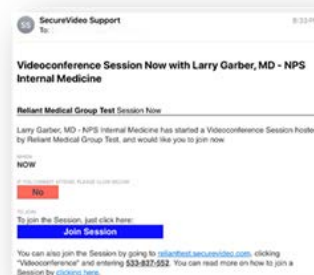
SS SecureVideo Support
To:

8:33 P

Videoconference Session Now with Larry Garber, MD - NPS Internal Medicine

Reliant Medical Group Test Session Now

Larry Garber, MD - NPS Internal Medicine has started a Videoconference Session hoste by Reliant Medical Group Test, and would like you to join now.

WHEN
NOW

IF YOU CANNOT ATTEND, PLEASE CLICK BELOW
No

TO JOIN
To join the Session, just click here:
Join Session

You can also join the Session by going to reliantest.securevideo.com, clicking "Videoconference" and entering 533-837-552. You can read more on how to join a Session by clicking here.